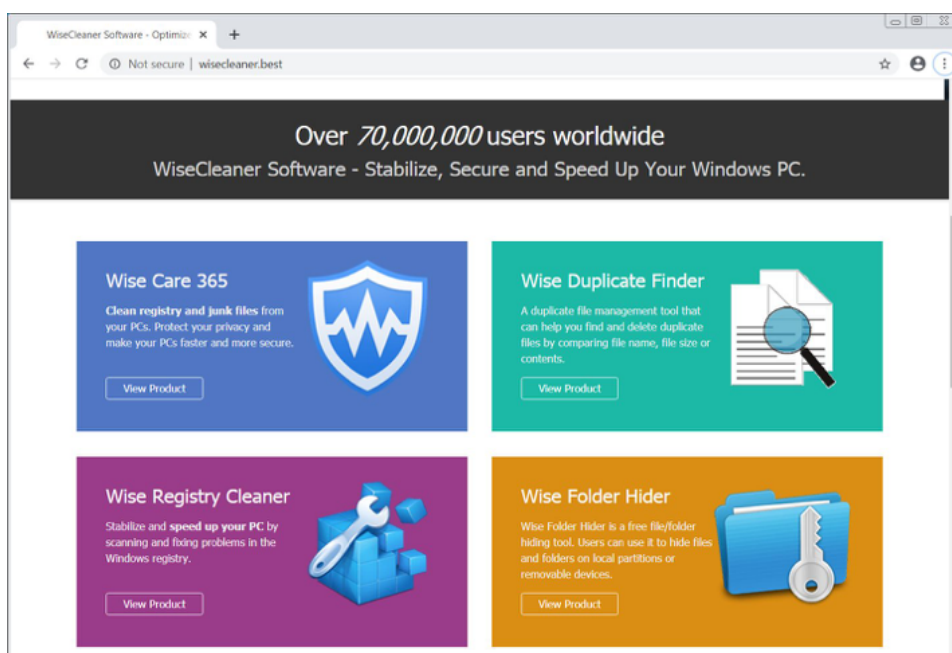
WiseCleaner Software - Optimiz ×

Not secure | wisecleaner.best

Over 70,000,000 users worldwide

WiseCleaner Software - Stabilize, Secure and Speed Up Your Windows PC.

Wise Care 365

Clean registry and junk files from your PCs. Protect your privacy and make your PCs faster and more secure.

View Product

Wise Duplicate Finder

A duplicate file management tool that can help you find and delete duplicate files by comparing file name, file size or contents.

View Product

Wise Registry Cleaner

Stabilize and speed up your PC by scanning and fixing problems in the Windows registry.

View Product

Wise Folder Hider

Wise Folder Hider is a free file/folder hiding tool. Users can use it to hide files and folders on local partitions or removable devices.

View Product